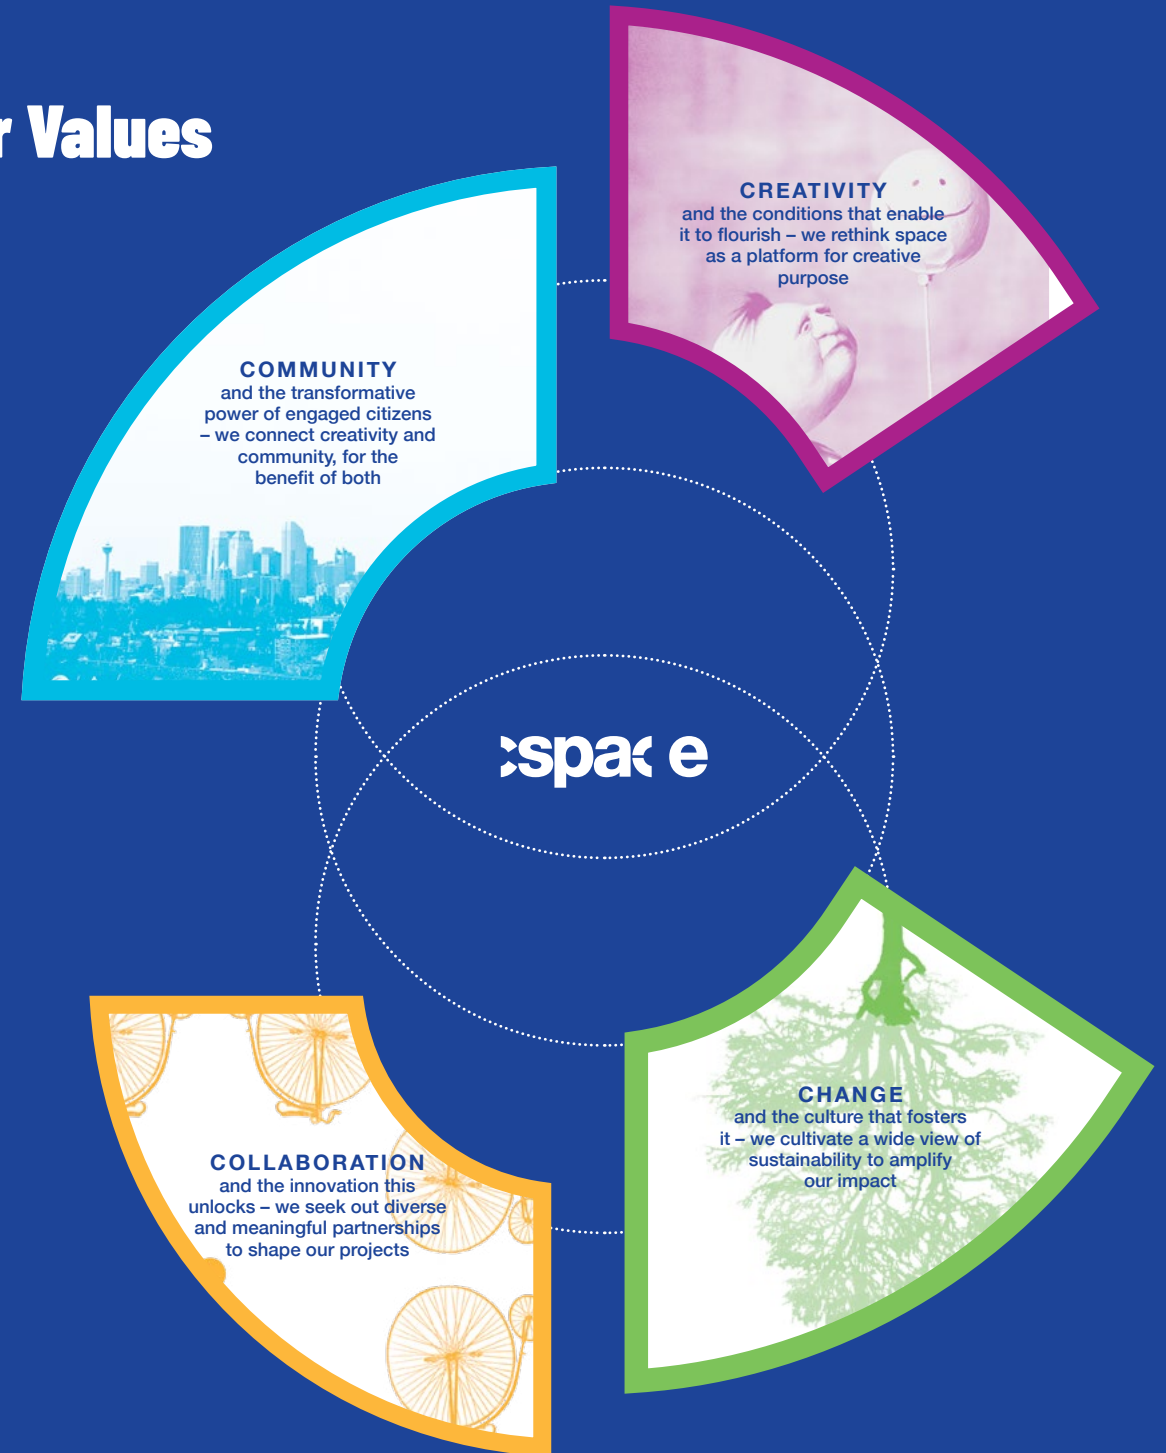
r Values

CREATIVITY
and the conditions that enable it to flourish – we rethink space as a platform for creative purpose

COMMUNITY
and the transformative power of engaged citizens – we connect creativity and community, for the benefit of both

:spac e

CHANGE
and the culture that fosters it – we cultivate a wide view of sustainability to amplify our impact

COLLABORATION
and the innovation this unlocks – we seek out diverse and meaningful partnerships to shape our projects